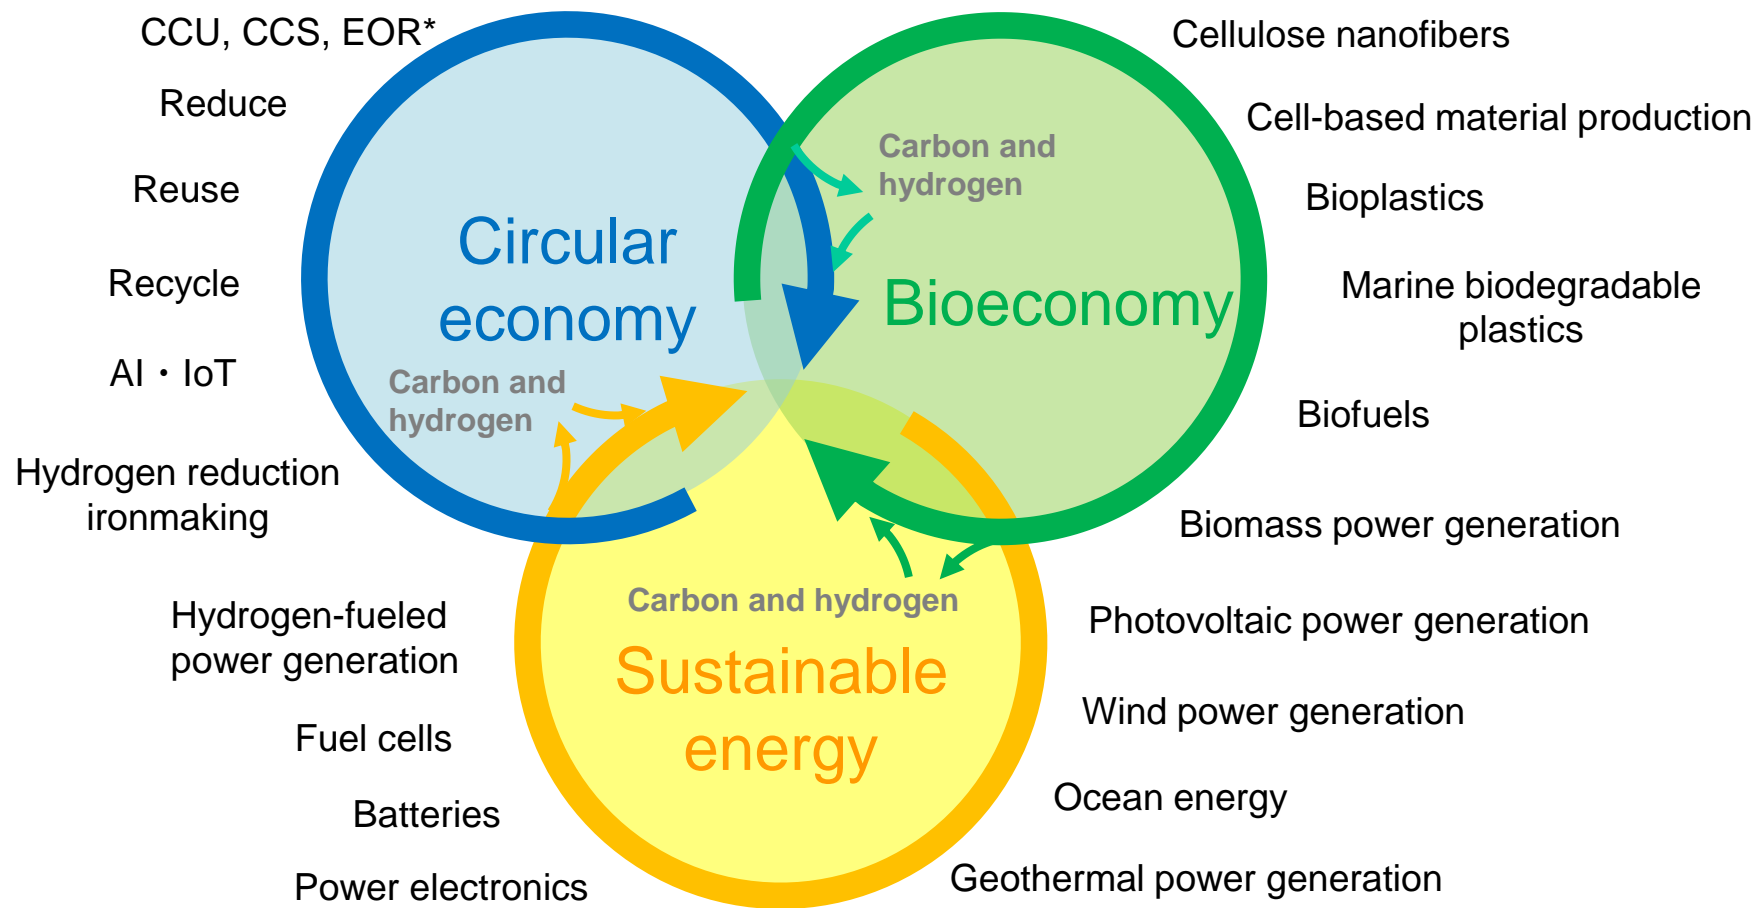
CCU, CCS, EOR*

Reduce

Reuse

Recycle

AI・IoT

Hydrogen reduction ironmaking

Circular economy

Carbon and hydrogen

Carbon and hydrogen

Bioeconomy

Cellulose nanofibers

Cell-based material production

Bioplastics

Marine biodegradable plastics

Biofuels

Biomass power generation

Carbon and hydrogen

Sustainable energy

Hydrogen-fueled power generation

Fuel cells

Batteries

Power electronics

Photovoltaic power generation

Wind power generation

Ocean energy

Geothermal power generation